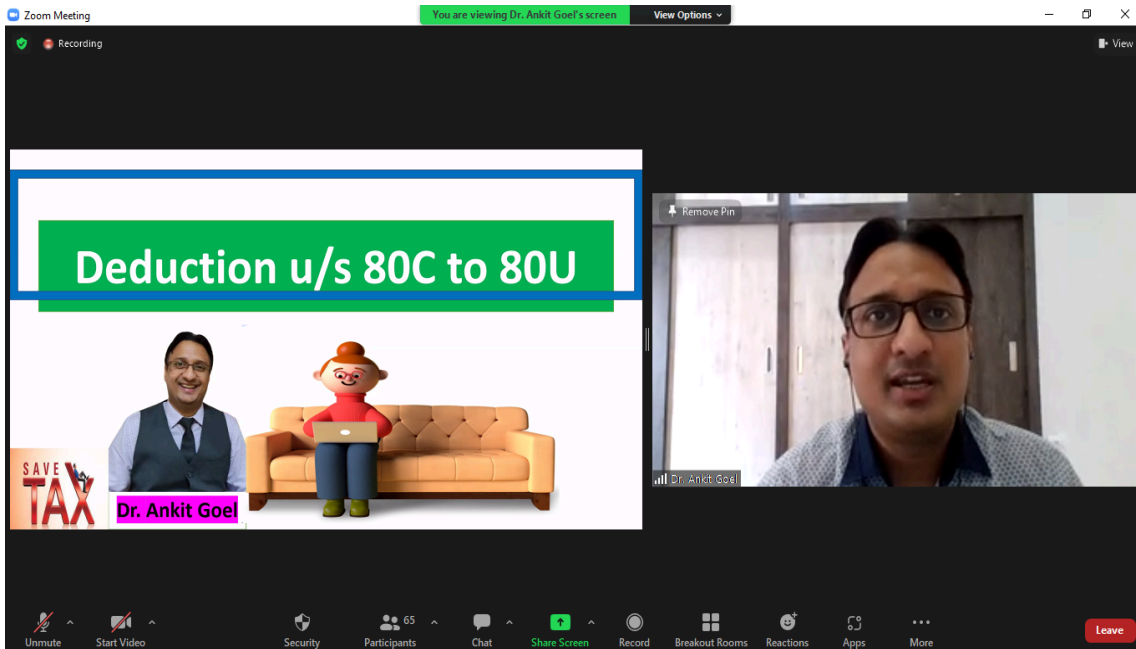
Zoom Meeting

You are viewing Dr. Ankit Goel's screen

View Options

Recording

View

Deduction u/s 80C to 80U

SAVE TAX

Dr. Ankit Goel

Remove Pin

Dr. Ankit Goel

Unmute

Start Video

Security

65

Participants

Chat

Share Screen

Record

Breakout Rooms

Reactions

Apps

More

Leave